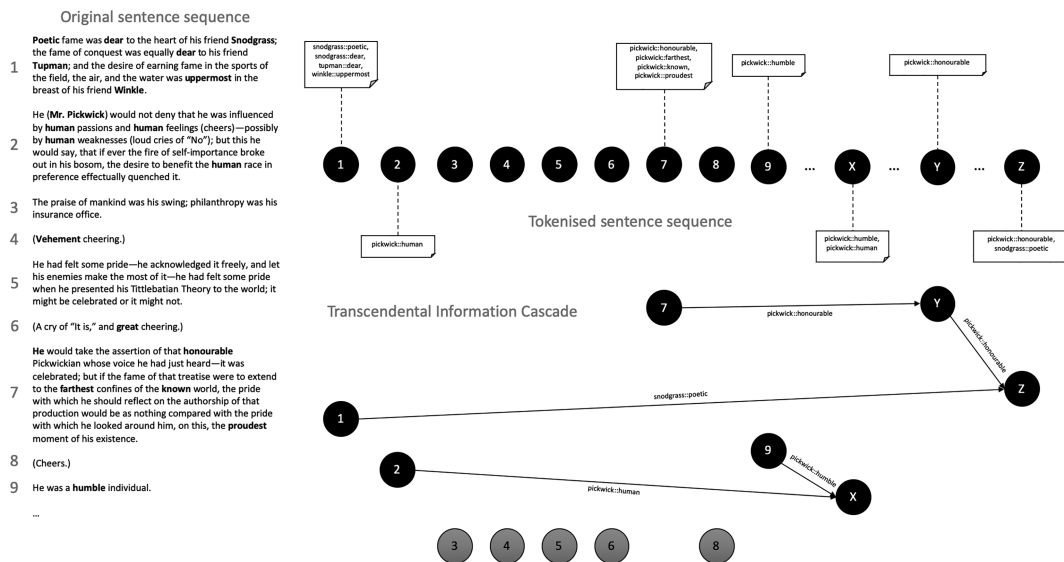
Original sentence sequence

1 Poetic fame was dear to the heart of his friend Snodgrass; the fame of conquest was equally dear to his friend Tupman; and the desire of earning fame in the sports of the field, the air, and the water was uppermost in the breast of his friend Winkle.

2 He (Mr. Pickwick) would not deny that he was influenced by human passions and human feelings (cheers)—possibly by human weaknesses (loud cries of "No"); but this he would say, that if ever the fire of self-importance broke out in his bosom, the desire to benefit the human race in preference effectually quenched it.

3 The praise of mankind was his swing; philanthropy was his insurance office.

4 (Vehement cheering.)

5 He had felt some pride—he acknowledged it freely, and let his enemies make the most of it—he had felt some pride when he presented his Tittlebatian Theory to the world; it might be celebrated or it might not.

6 (A cry of "It is," and great cheering.)

7 He would take the assertion of that honourable Pickwickian whose voice he had just heard—it was celebrated; but if the fame of that treatise were to extend to the farthest confines of the known world, the pride with which he should reflect on the authorship of that production would be as nothing compared with the pride with which he looked around him, on this, the proudest moment of his existence.

8 (Cheers.)

9 He was a humble individual.

...

snodgrass::poetic, snodgrass::dear, tupman::dear, winkle::uppermost

pickwick::honourable, pickwick::farthest, pickwick::known, pickwick::proudest

pickwick::humble

pickwick::honourable

1 2 3 4 5 6 7 8 9 ... X ... Y ... Z

pickwick::human

Tokenised sentence sequence

pickwick::humble, pickwick::human

pickwick::honourable, snodgrass::poetic

Transcendental Information Cascade

7 pickwick::honourable Y

pickwick::honourable

Z

1 snodgrass::poetic

9 pickwick::humble

2 pickwick::human X

3 4 5 6 8